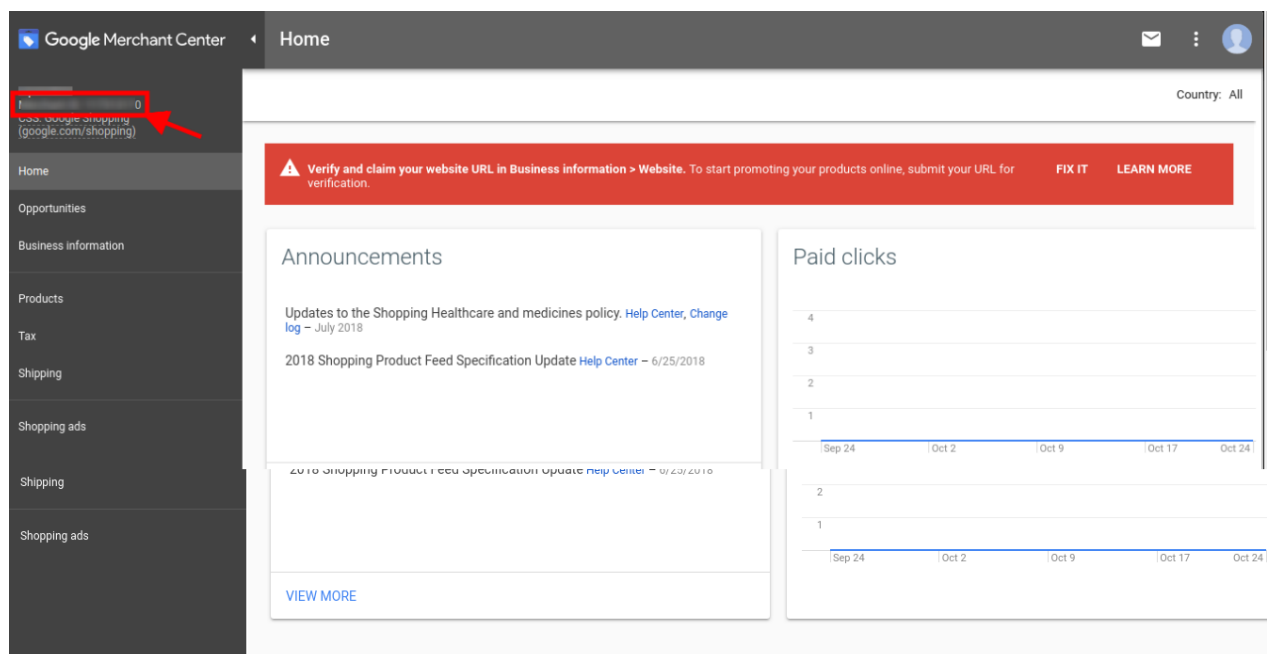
Google Merchant Center

Home

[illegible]0
CSS: Google Shopping (google.com/shopping)

Home

Opportunities

Business information

Products

Tax

Shipping

Shopping ads

Shipping

Shopping ads

Country: All

Verify and claim your website URL in Business information > Website. To start promoting your products online, submit your URL for verification.

FIX IT

LEARN MORE

Announcements

Updates to the Shopping Healthcare and medicines policy. Help Center, Change log – July 2018

2018 Shopping Product Feed Specification Update Help Center – 6/25/2018

2018 Shopping Product Feed Specification Update Help Center – 6/25/2018

VIEW MORE

Paid clicks

4
3
2
1

Sep 24 Oct 2 Oct 9 Oct 17 Oct 24

2
1

Sep 24 Oct 2 Oct 9 Oct 17 Oct 24